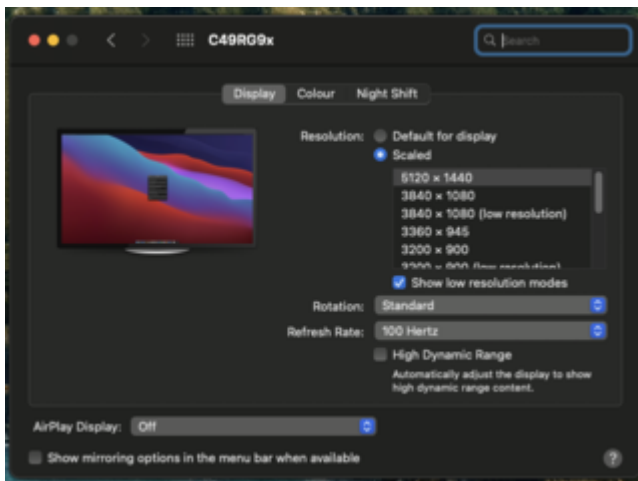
C49RG9x

Search

Display Colour Night Shift

Resolution: Default for display
Scaled

5120 × 1440
3840 × 1080
3840 × 1080 (low resolution)
3360 × 945
3200 × 900
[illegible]

Show low resolution modes

Rotation: Standard

Refresh Rate: 100 Hertz

High Dynamic Range
Automatically adjust the display to show high dynamic range content.

AirPlay Display: Off

Show mirroring options in the menu bar when available

?